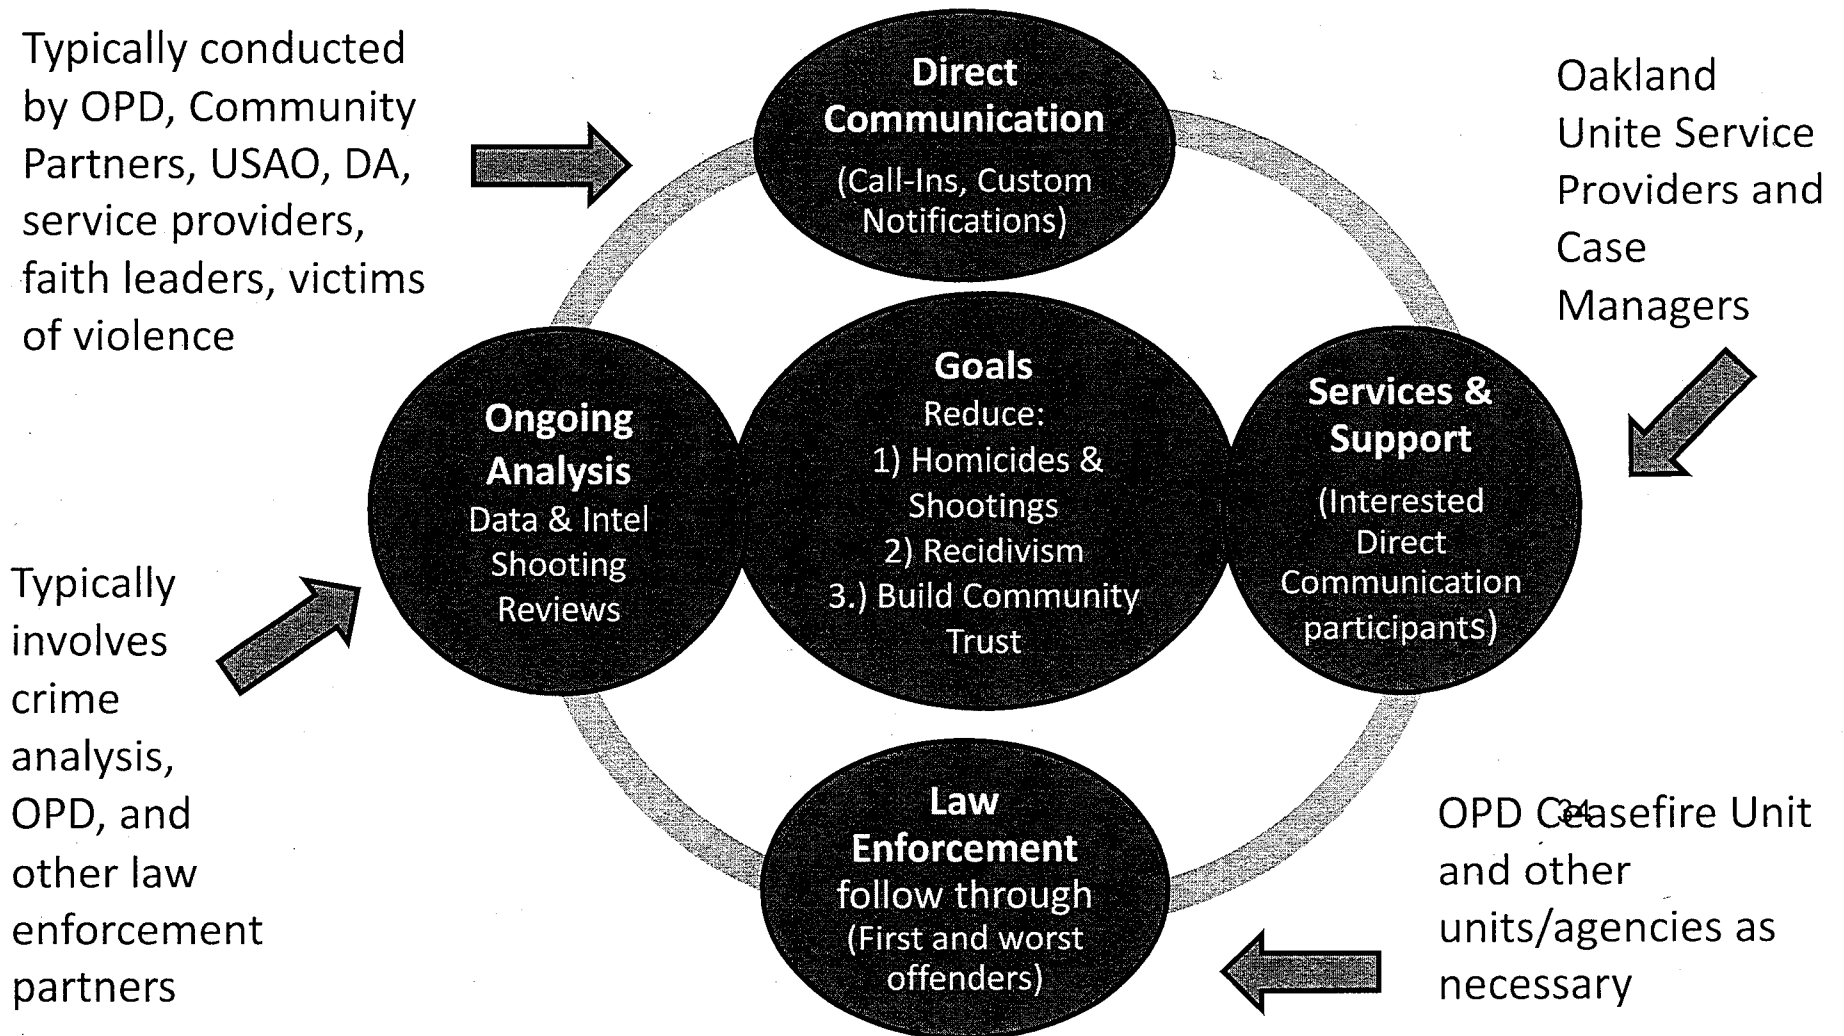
Typically conducted by OPD, Community Partners, USAO, DA, service providers, faith leaders, victims of violence

Direct Communication
(Call-Ins, Custom Notifications)

Oakland Unite Service Providers and Case Managers

Ongoing Analysis
Data & Intel
Shooting Reviews

Goals
Reduce:
1) Homicides & Shootings
2) Recidivism
3.) Build Community Trust

Services & Support
(Interested Direct Communication participants)

Typically involves crime analysis, OPD, and other law enforcement partners

Law Enforcement
follow through
(First and worst offenders)

OPD Ceasefire Unit and other units/agencies as necessary